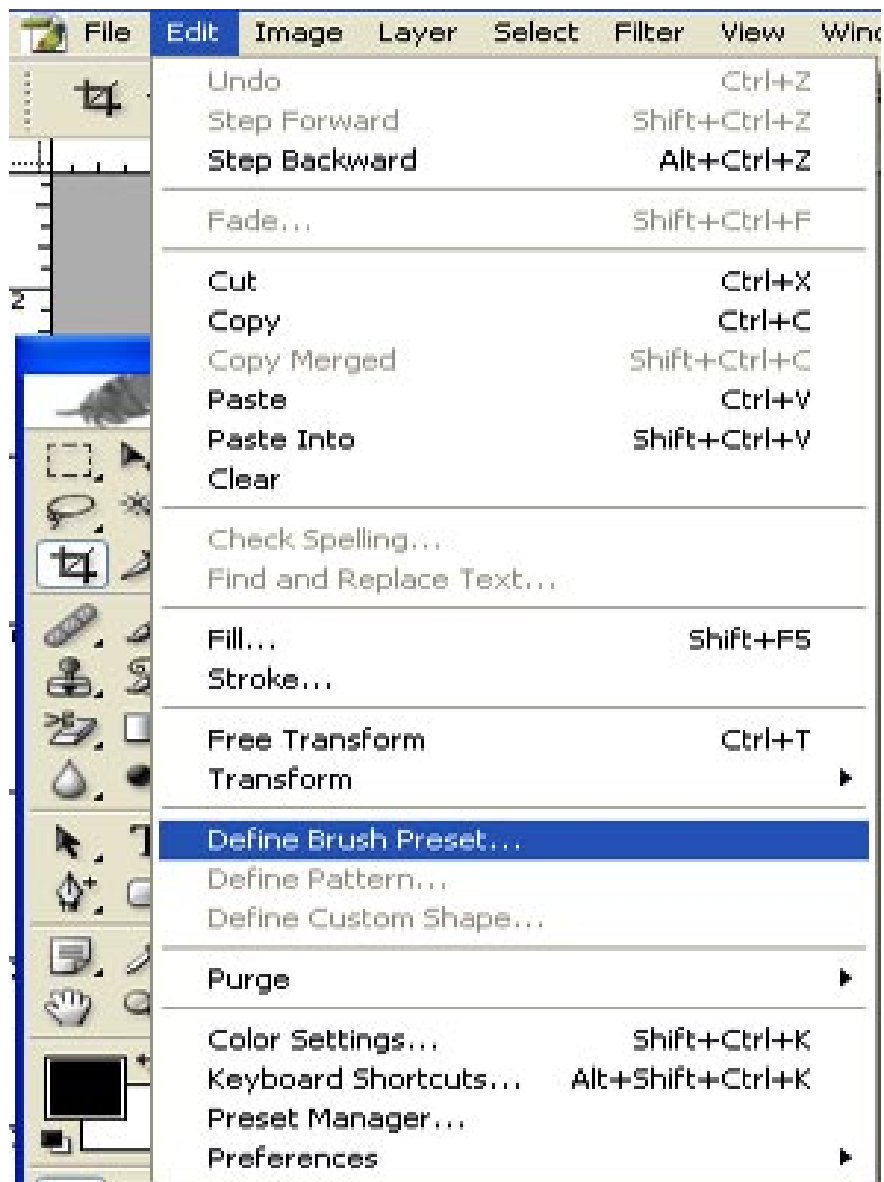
File Edit Image Layer Select Filter View Wind

Undo Ctrl+Z
Step Forward Shift+Ctrl+Z
Step Backward Alt+Ctrl+Z

Fade... Shift+Ctrl+F

Cut Ctrl+X
Copy Ctrl+C
Copy Merged Shift+Ctrl+C
Paste Ctrl+V
Paste Into Shift+Ctrl+V
Clear

Check Spelling...
Find and Replace Text...

Fill... Shift+F5
Stroke...

Free Transform Ctrl+T
Transform

Define Brush Preset...
Define Pattern...
Define Custom Shape...

Purge

Color Settings... Shift+Ctrl+K
Keyboard Shortcuts... Alt+Shift+Ctrl+K
Preset Manager...
Preferences

2